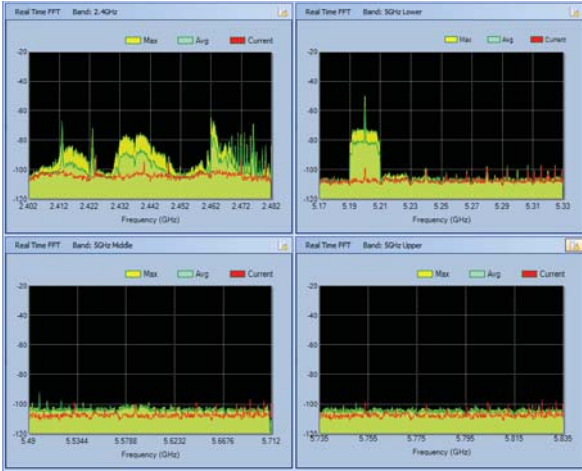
Real Time FFT Band: 2.4GHz

Max Avg Current

-20
-40
-60
-80
-100
-120

2.402 2.412 2.422 2.432 2.442 2.452 2.462 2.472 2.482

Frequency (GHz)

Real Time FFT Band: 5GHz Lower

Max Avg Current

-20
-40
-60
-80
-100
-120

5.17 5.19 5.21 5.23 5.25 5.27 5.29 5.31 5.33

Frequency (GHz)

Real Time FFT Band: 5GHz Middle

Max Avg Current

-20
-40
-60
-80
-100
-120

5.49 5.5344 5.5788 5.6232 5.6676 5.712

Frequency (GHz)

Real Time FFT Band: 5GHz Upper

Max Avg Current

-20
-40
-60
-80
-100
-120

5.735 5.755 5.775 5.795 5.815 5.835

Frequency (GHz)